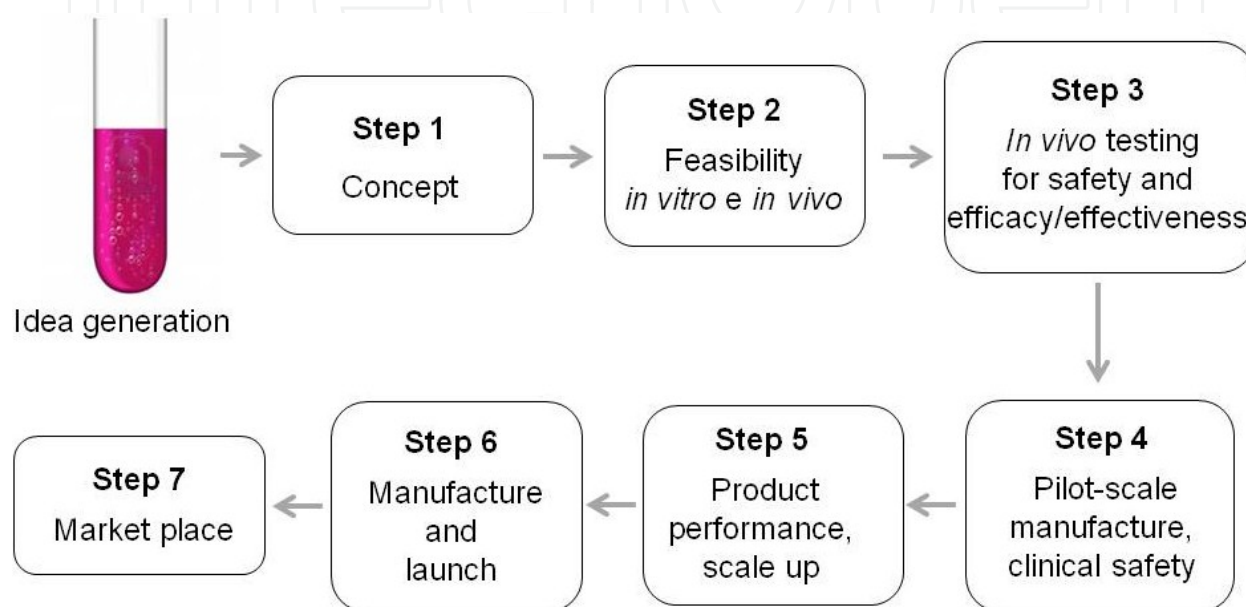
Idea generation

Step 1
Concept

Step 2
Feasibility
*in vitro* e *in vivo*

Step 3
*In vivo* testing for safety and efficacy/effectiveness

Step 4
Pilot-scale manufacture, clinical safety

Step 5
Product performance, scale up

Step 6
Manufacture and launch

Step 7
Market place